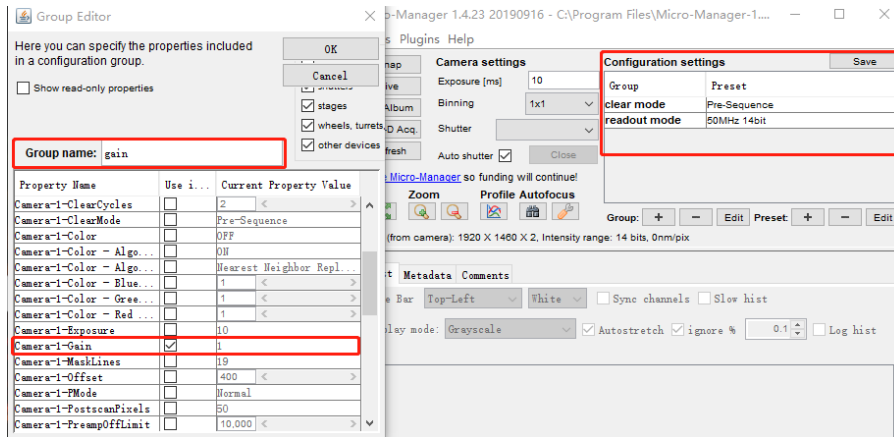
Group Editor

Here you can specify the properties included in a configuration group.

OK

Cancel

Show read-only properties

stages

wheels, turrets

other devices

Group name: gain

| Property Name | Use i... | Current Property Value |
|---|---|---|
| Camera-1-ClearCycles | | 2 |
| Camera-1-ClearMode | | Pre-Sequence |
| Camera-1-Color | | OFF |
| Camera-1-Color - Algo... | | ON |
| Camera-1-Color - Algo... | | Nearest Neighbor Repl... |
| Camera-1-Color - Blue... | | 1 |
| Camera-1-Color - Gree... | | 1 |
| Camera-1-Color - Red ... | | 1 |
| Camera-1-Exposure | | 10 |
| Camera-1-Gain | ✓ | 1 |
| Camera-1-MaskLines | | 19 |
| Camera-1-Offset | | 400 |
| Camera-1-PMode | | Normal |
| Camera-1-PostscanPixels | | 50 |
| Camera-1-PreampOffLimit | | 10,000 |

o-Manager 1.4.23 20190916 - C:\Program Files\Micro-Manager-1...

s Plugins Help

map

ive

Album

D Acq.

fresh

Camera settings

Exposure [ms] 10

Binning 1x1

Shutter

Auto shutter

Close

Configuration settings

Save

| Group | Preset |
|---|---|
| clear mode | Pre-Sequence |
| readout mode | 50MHz 14bit |

Micro-Manager so funding will continue!

Zoom Profile Autofocus

Group: + − Edit Preset: + − Edit

(from camera): 1920 X 1460 X 2, Intensity range: 14 bits, 0nm/pix

t Metadata Comments

e Bar Top-Left White Sync channels Slow hist

lay mode: Grayscale Autostretch ignore % 0.1 Log hist